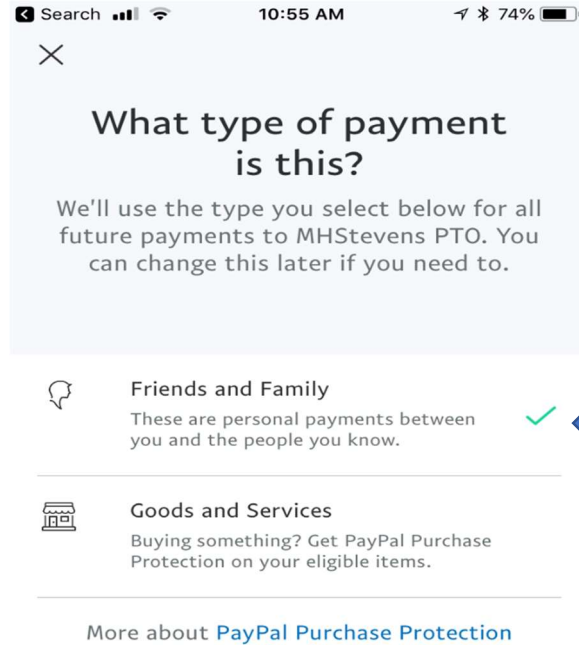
Search 10:55 AM 74%

What type of payment is this?

We'll use the type you select below for all future payments to MHStevens PTO. You can change this later if you need to.

Friends and Family
These are personal payments between you and the people you know.

Goods and Services
Buying something? Get PayPal Purchase Protection on your eligible items.

More about PayPal Purchase Protection